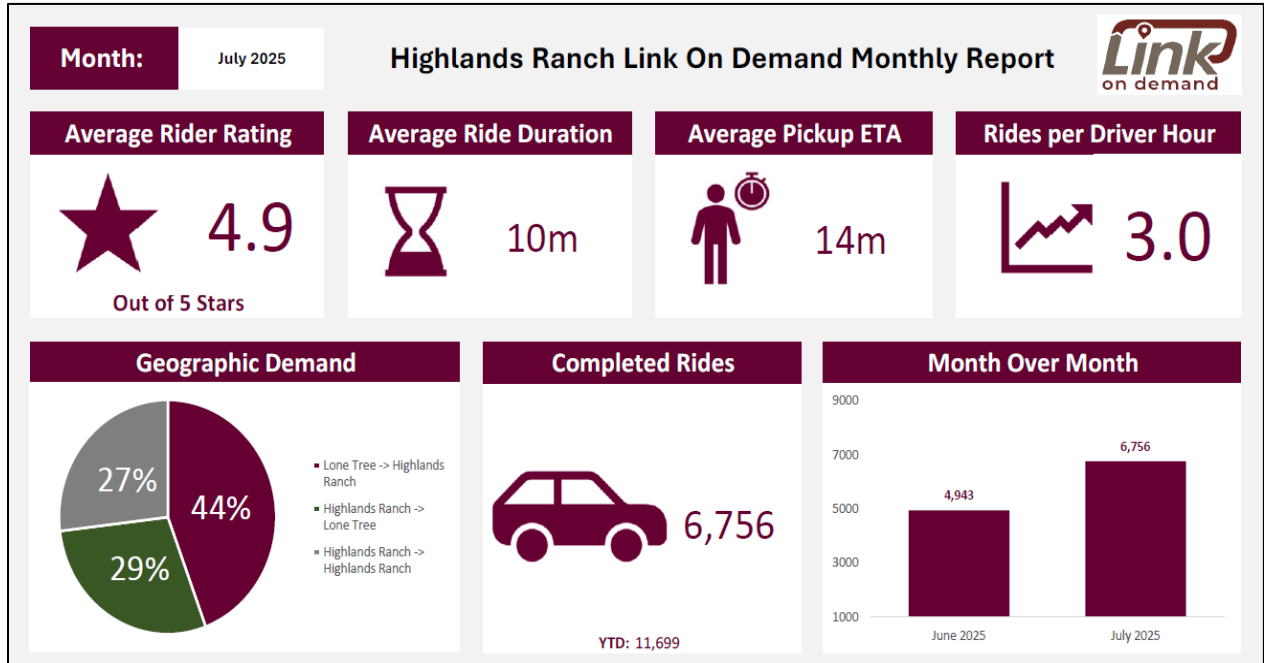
Month: July 2025

Highlands Ranch Link On Demand Monthly Report

Link on demand

Average Rider Rating

4.9

Out of 5 Stars

Average Ride Duration

10m

Average Pickup ETA

14m

Rides per Driver Hour

3.0

Geographic Demand

27%

44%

29%

Lone Tree -> Highlands Ranch

Highlands Ranch -> Lone Tree

Highlands Ranch -> Highlands Ranch

Completed Rides

6,756

YTD: 11,699

Month Over Month

9000

7000

5000

3000

1000

4,943

6,756

June 2025

July 2025